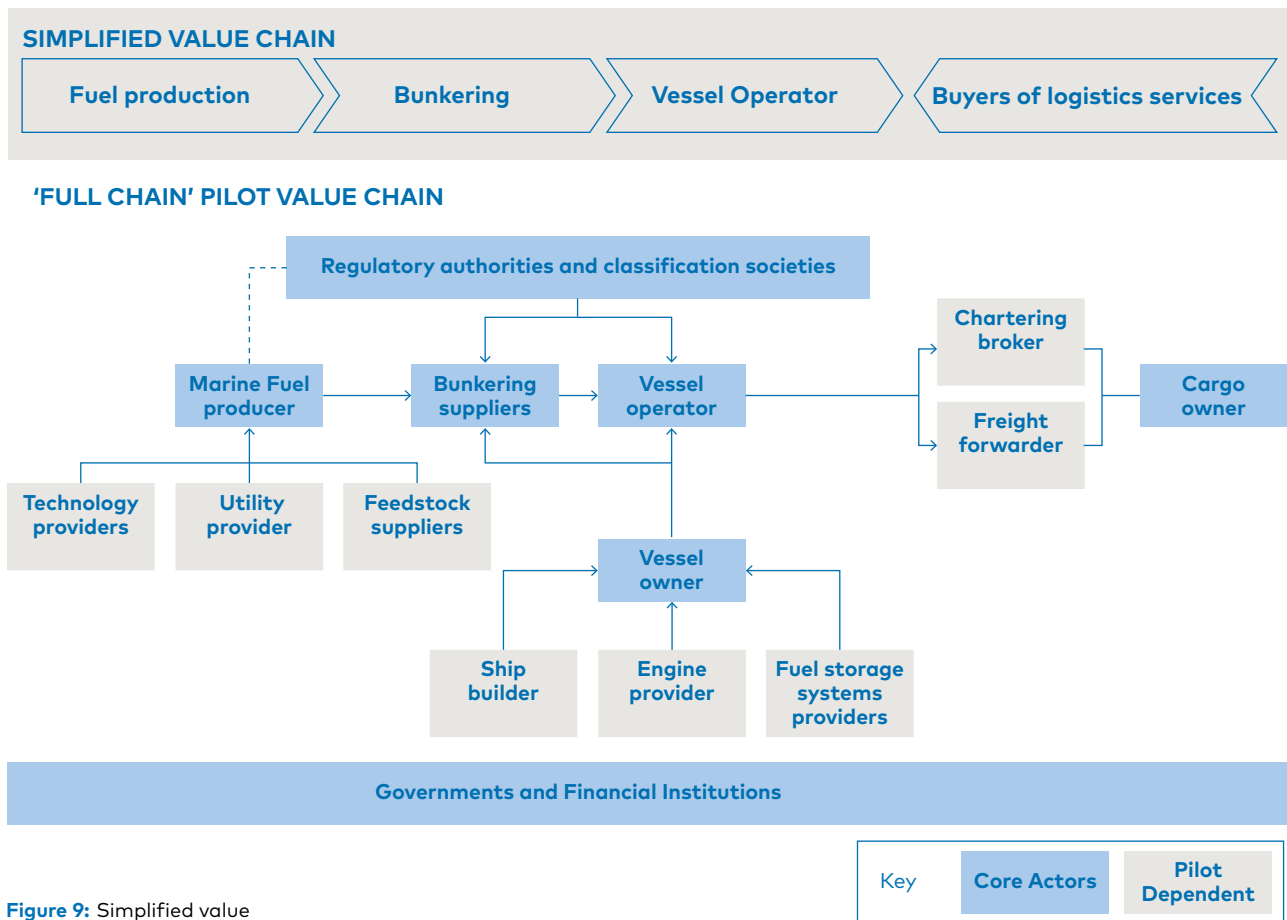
SIMPLIFIED VALUE CHAIN

Fuel production

Bunkering

Vessel Operator

Buyers of logistics services

'FULL CHAIN' PILOT VALUE CHAIN

Regulatory authorities and classification societies

Chartering broker

Marine Fuel producer

Bunkering suppliers

Vessel operator

Cargo owner

Freight forwarder

Technology providers

Utility provider

Feedstock suppliers

Vessel owner

Ship builder

Engine provider

Fuel storage systems providers

Governments and Financial Institutions

Key

Core Actors

Pilot Dependent

Figure 9: Simplified value